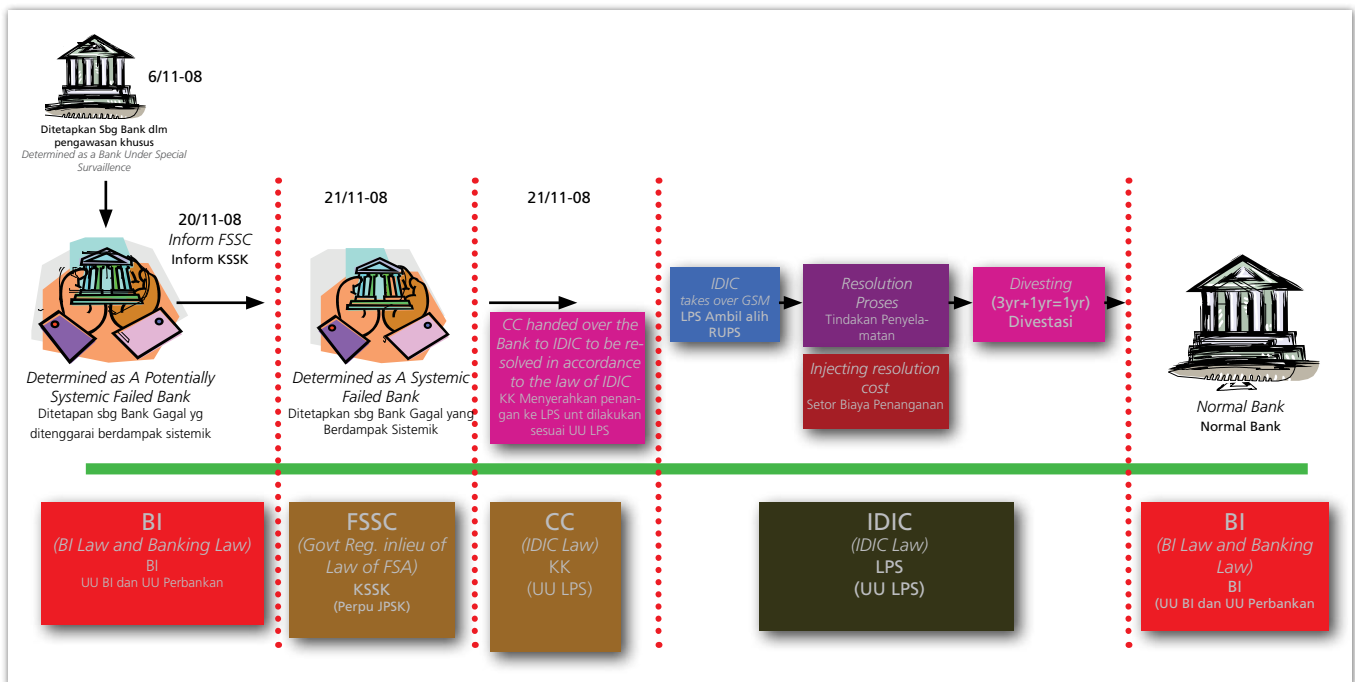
6/11-08

Ditetapkan Sbg Bank dlm pengawasan khusus
Determined as a Bank Under Special Survaillence

20/11-08
Inform FSSC
Inform KSSK

Determined as A Potentially Systemic Failed Bank
Ditetapan sbg Bank Gagal yg ditenggarai berdampak sistemik

21/11-08

Determined as A Systemic Failed Bank
Ditetapkan sbg Bank Gagal yang Berdampak Sistemik

21/11-08

CC handed over the Bank to IDIC to be resolved in accordance to the law of IDIC
KK Menyerahkan penangan ke LPS unt dilakukan sesuai UU LPS

IDIC takes over GSM
LPS Ambil alih RUPS

Resolution Proses
Tindakan Penyelamatan

Injecting resolution cost
Setor Biaya Penanganan

Divesting
(3yr+1yr=1yr)
Divestasi

Normal Bank
Normal Bank

BI
(BI Law and Banking Law)
BI
UU BI dan UU Perbankan

FSSC
(Govt Reg. inlieu of Law of FSA)
KSSK
(Perpu JPSK)

CC
(IDIC Law)
KK
(UU LPS)

IDIC
(IDIC Law)
LPS
(UU LPS)

BI
(BI Law and Banking Law)
BI
(UU BI dan UU Perbankan